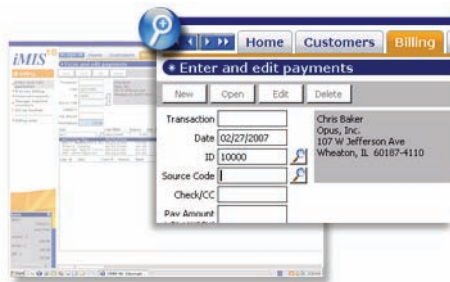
Home
Customers
Billing

Enter and edit payments

New
Open
Edit
Delete

Transaction
Date 02/27/2007
ID 10000
Source Code
Check/CC
Pay Amount

Chris Baker
Opus, Inc.
107 W Jefferson Ave
Wheaton, IL 60187-4110

iMIS
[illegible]